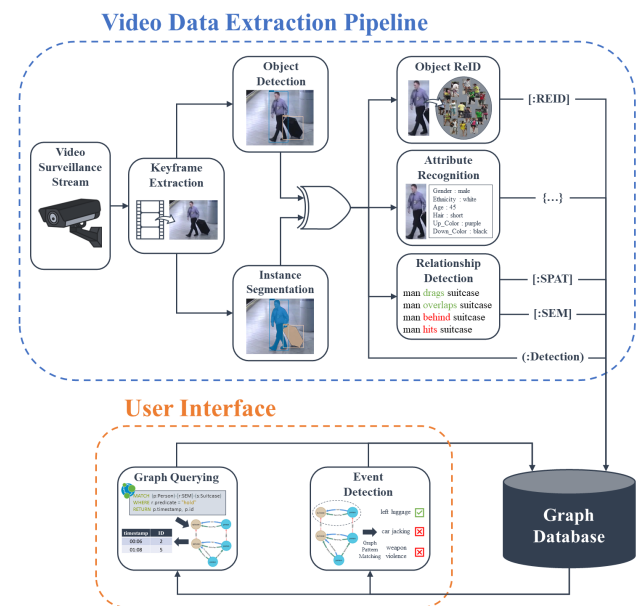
Video Data Extraction Pipeline

Video Surveillance Stream

Keyframe Extraction

Object Detection

Instance Segmentation

Object ReID

[:REID]

Attribute Recognition

Gender : male
Ethnicity : white
Age : 45
Hair : short
Up_Color : purple
Down_Color : black

{...}

Relationship Detection

man drags suitcase
man overlaps suitcase
man behind suitcase
man hits suitcase

[:SPAT]

[:SEM]

(:Detection)

User Interface

Graph Querying

MATCH (p:Person) (r:SEM) (s:Suitcase)
WHERE r.predicate = "hold"
RETURN p.timestamp, p.id

| timestamp | ID |
|---|---|
| 00:06 | 2 |
| 01:08 | 5 |

Event Detection

left luggage

car jacking

Graph Pattern Matching

weapon violence

Graph Database